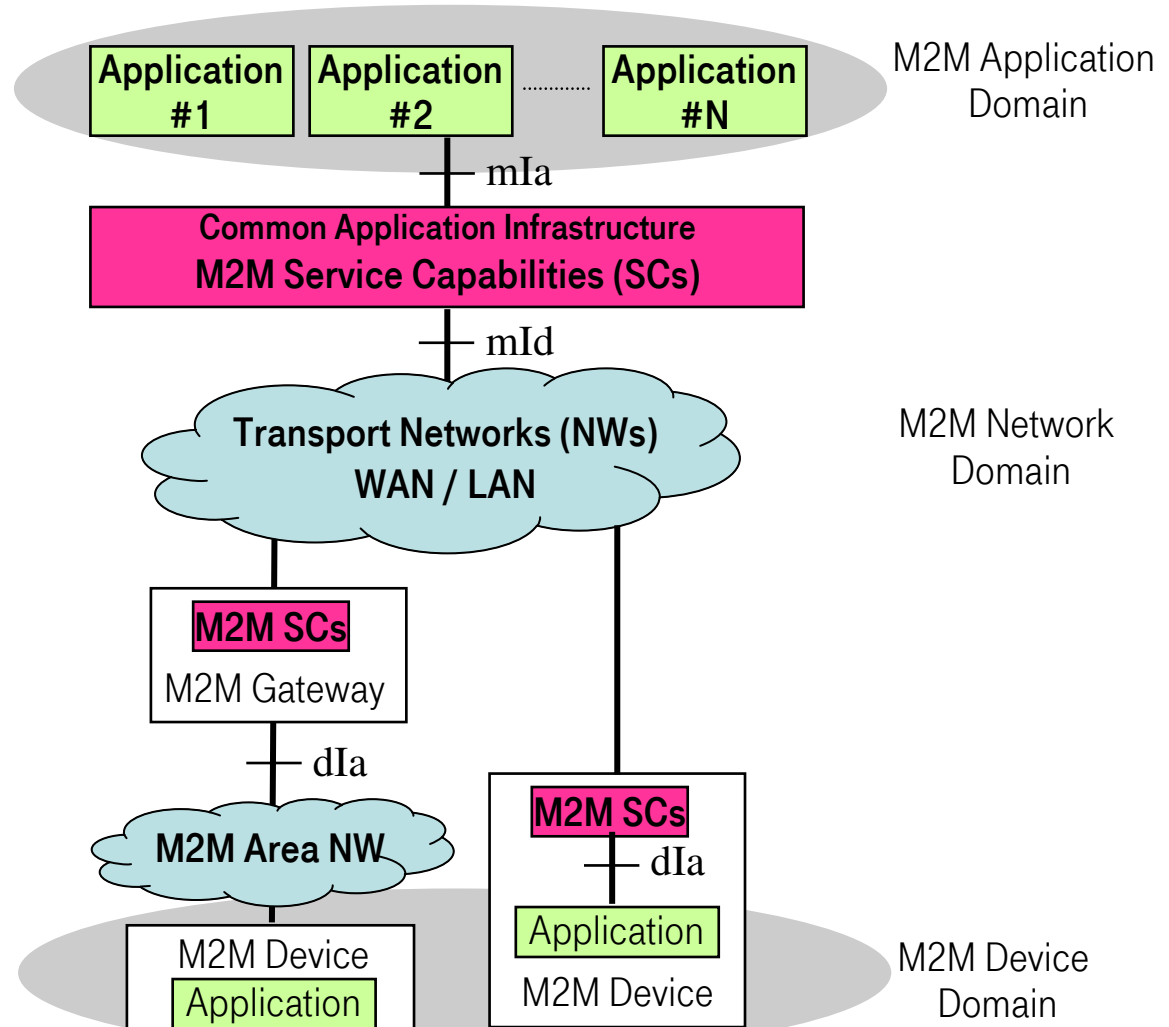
Application #1

Application #2

..........

Application #N

M2M Application Domain

mIa

Common Application Infrastructure
M2M Service Capabilities (SCs)

mId

Transport Networks (NWs)
WAN / LAN

M2M Network Domain

M2M SCs
M2M Gateway

dIa

M2M Area NW

M2M SCs

dIa

Application
M2M Device

M2M Device
Application

M2M Device Domain